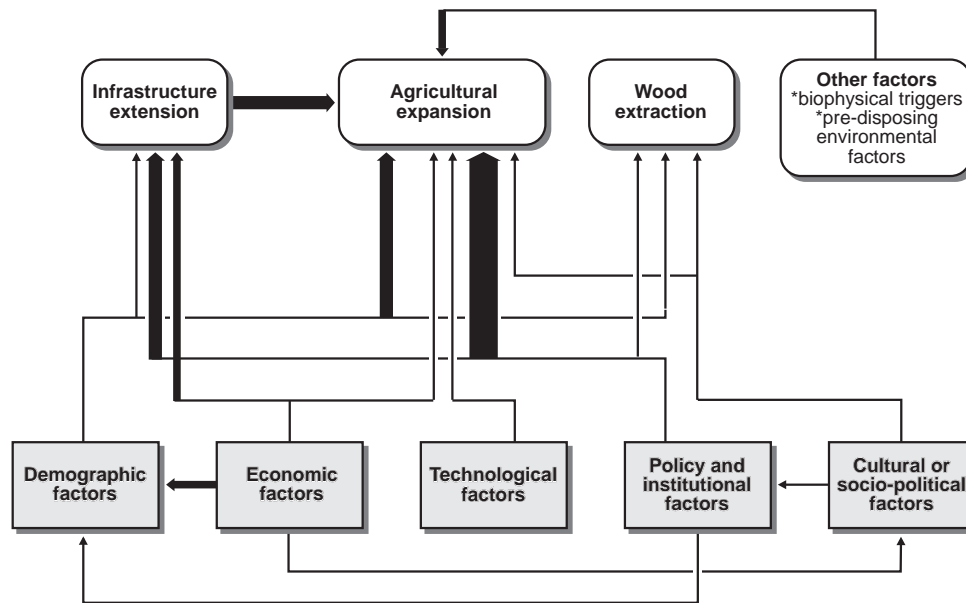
Infrastructure extension

Agricultural expansion

Wood extraction

Other factors
*biophysical triggers
*pre-disposing environmental factors

Demographic factors

Economic factors

Technological factors

Policy and institutional factors

Cultural or socio-political factors